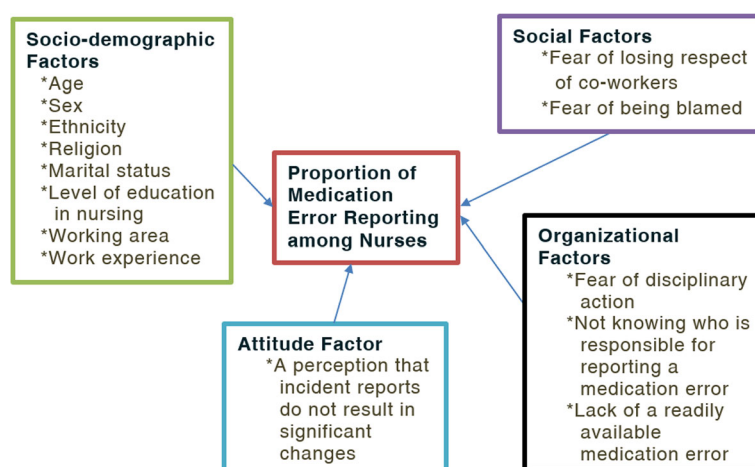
Socio-demographic Factors
*Age
*Sex
*Ethnicity
*Religion
*Marital status
*Level of education in nursing
*Working area
*Work experience

Social Factors
*Fear of losing respect of co-workers
*Fear of being blamed

Proportion of Medication Error Reporting among Nurses

Organizational Factors
*Fear of disciplinary action
*Not knowing who is responsible for reporting a medication error
*Lack of a readily available medication error

Attitude Factor
*A perception that incident reports do not result in significant changes